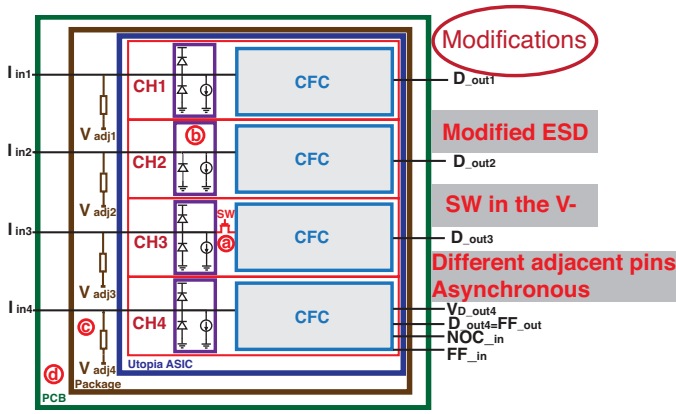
Modifications

I in1
I in2
I in3
I in4

V adj1
V adj2
V adj3
V adj4

CH1
CH2
CH3
CH4

b
SW
a
c
d

CFC
CFC
CFC
CFC

D_out1
D_out2
D_out3
VD_out4
D_out4=FF_out
NOC_in
FF_in

Modified ESD

SW in the V-

Different adjacent pins
Asynchronous

Utopia ASIC
Package
PCB